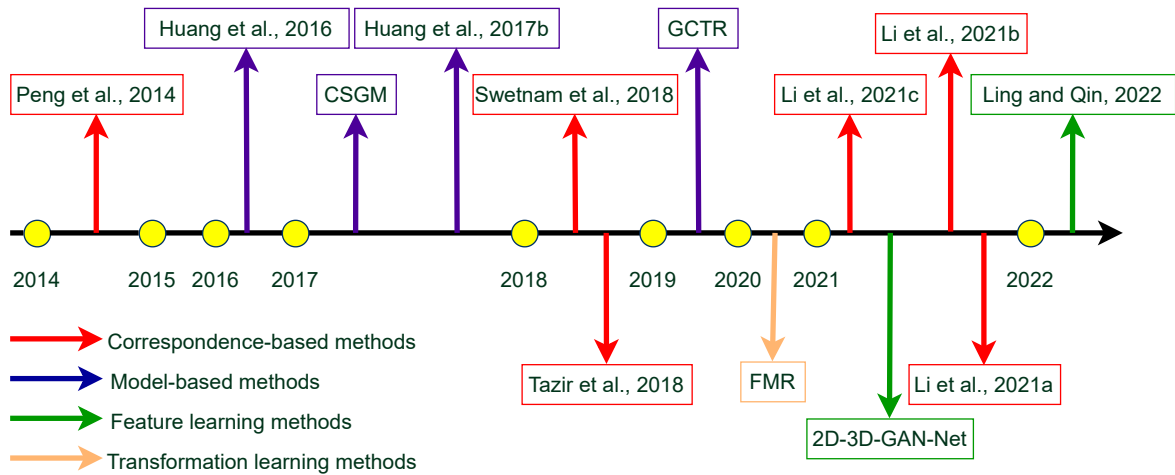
Huang et al., 2016

Huang et al., 2017b

GCTR

Li et al., 2021b

Peng et al., 2014

CSGM

Swetnam et al., 2018

Li et al., 2021c

Ling and Qin, 2022

2014

2015

2016

2017

2018

2019

2020

2021

2022

Correspondence-based methods

Model-based methods

Feature learning methods

Transformation learning methods

Tazir et al., 2018

FMR

Li et al., 2021a

2D-3D-GAN-Net